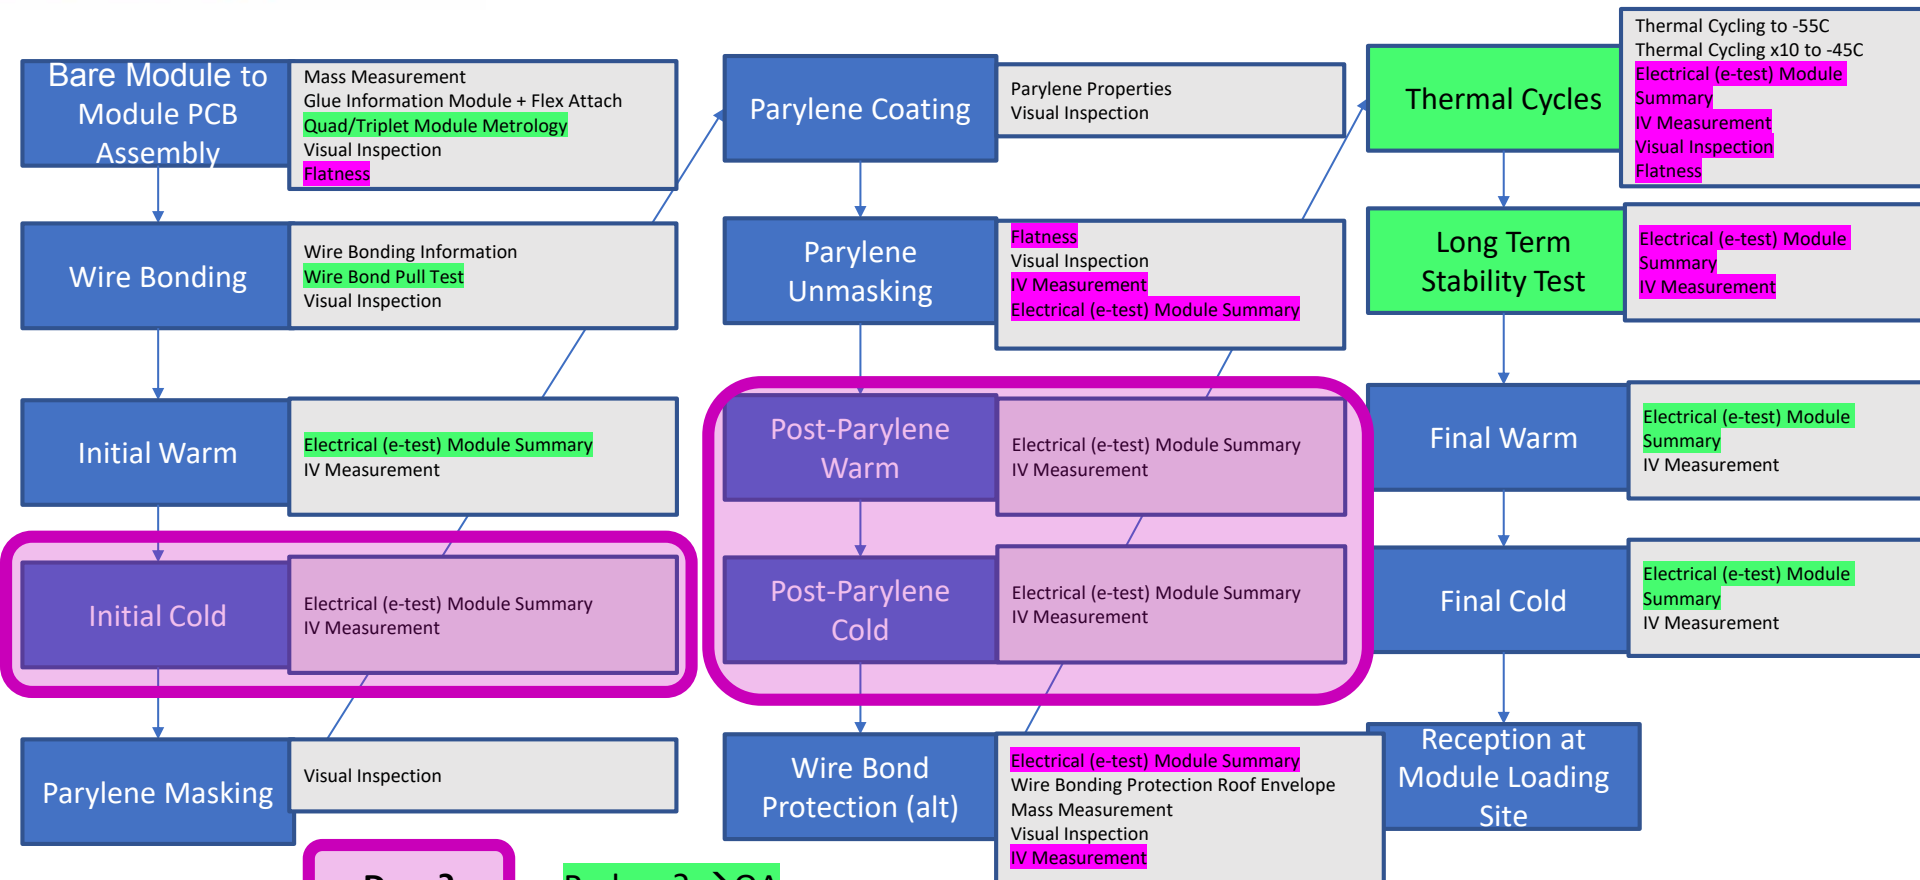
Bare Module to Module PCB Assembly

Mass Measurement
Glue Information Module + Flex Attach
Quad/Triplet Module Metrology
Visual Inspection
Flatness

Parylene Coating

Parylene Properties
Visual Inspection

Thermal Cycles

Thermal Cycling to -55C
Thermal Cycling x10 to -45C
Electrical (e-test) Module Summary
IV Measurement
Visual Inspection
Flatness

Wire Bonding

Wire Bonding Information
Wire Bond Pull Test
Visual Inspection

Parylene Unmasking

Flatness
Visual Inspection
IV Measurement
Electrical (e-test) Module Summary

Long Term Stability Test

Electrical (e-test) Module Summary
IV Measurement

Initial Warm

Electrical (e-test) Module Summary
IV Measurement

Post-Parylene Warm

Electrical (e-test) Module Summary
IV Measurement

Final Warm

Electrical (e-test) Module Summary
IV Measurement

Initial Cold

Electrical (e-test) Module Summary
IV Measurement

Post-Parylene Cold

Electrical (e-test) Module Summary
IV Measurement

Final Cold

Electrical (e-test) Module Summary
IV Measurement

Parylene Masking

Visual Inspection

Wire Bond Protection (alt)

Electrical (e-test) Module Summary
Wire Bonding Protection Roof Envelope
Mass Measurement
Visual Inspection
IV Measurement

Reception at Module Loading Site

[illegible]

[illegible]